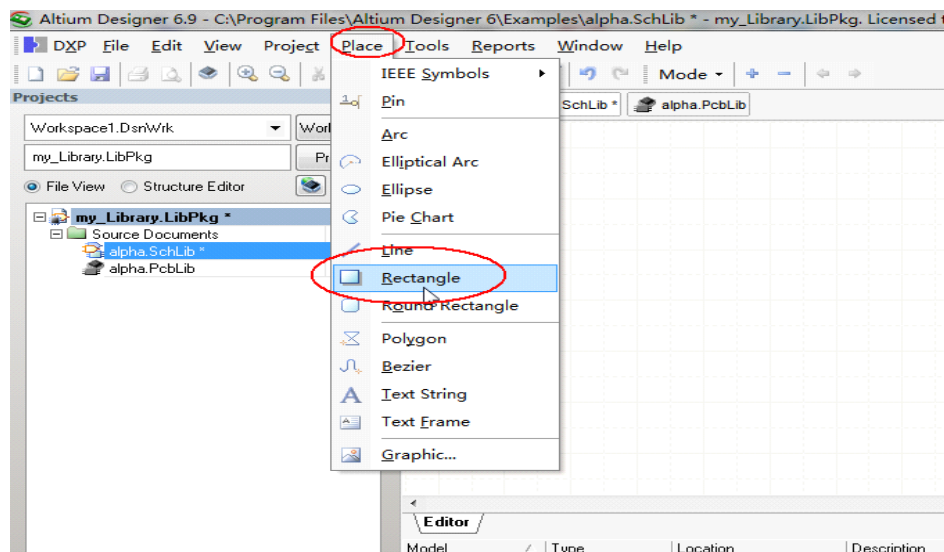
Altium Designer 6.9 - C:\Program Files\Altium Designer 6\Examples\alpha.SchLib * - my_Library.LibPkg. Licensed t

DXP File Edit View Project Place Tools Reports Window Help

Mode

Projects

Workspace1.DsnWrk
Work

my_Library.LibPkg
Pr

File View Structure Editor

my_Library.LibPkg *
Source Documents
alpha.SchLib *
alpha.PcbLib

SchLib *
alpha.PcbLib

IEEE Symbols
Pin
Arc
Elliptical Arc
Ellipse
Pie Chart
Line
Rectangle
Round Rectangle
Polygon
Bezier
Text String
Text Frame
Graphic...

Editor

Model
Type
Location
Description